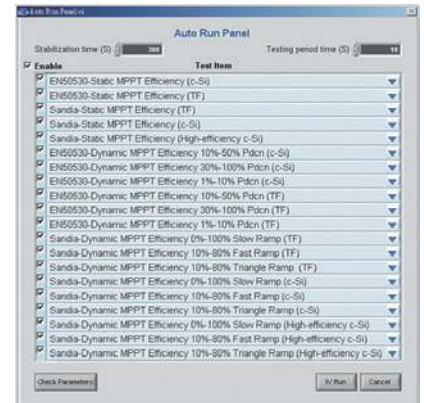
Auto Run Panel.vi

Auto Run Panel

Stabilization time (S) 300

Testing period time (S) 10

Enable

Test Item

EN50530-Static MPPT Efficiency (c-Si)

EN50530-Static MPPT Efficiency (TF)

Sandia-Static MPPT Efficiency (TF)

Sandia-Static MPPT Efficiency (c-Si)

Sandia-Static MPPT Efficiency (High-efficiency c-Si)

EN50530-Dynamic MPPT Efficiency 10%-50% Pdcn (c-Si)

EN50530-Dynamic MPPT Efficiency 30%-100% Pdcn (c-Si)

EN50530-Dynamic MPPT Efficiency 1%-10% Pdcn (c-Si)

EN50530-Dynamic MPPT Efficiency 10%-50% Pdcn (TF)

EN50530-Dynamic MPPT Efficiency 30%-100% Pdcn (TF)

EN50530-Dynamic MPPT Efficiency 1%-10% Pdcn (TF)

Sandia-Dynamic MPPT Efficiency 0%-100% Slow Ramp (TF)

Sandia-Dynamic MPPT Efficiency 10%-80% Fast Ramp (TF)

Sandia-Dynamic MPPT Efficiency 10%-80% Triangle Ramp (TF)

Sandia-Dynamic MPPT Efficiency 0%-100% Slow Ramp (c-Si)

Sandia-Dynamic MPPT Efficiency 10%-80% Fast Ramp (c-Si)

Sandia-Dynamic MPPT Efficiency 10%-80% Triangle Ramp (c-Si)

Sandia-Dynamic MPPT Efficiency 0%-100% Slow Ramp (High-efficiency c-Si)

Sandia-Dynamic MPPT Efficiency 10%-80% Fast Ramp (High-efficiency c-Si)

Sandia-Dynamic MPPT Efficiency 10%-80% Triangle Ramp (High-efficiency c-Si)

Check Parameters

IV Run

Cancel